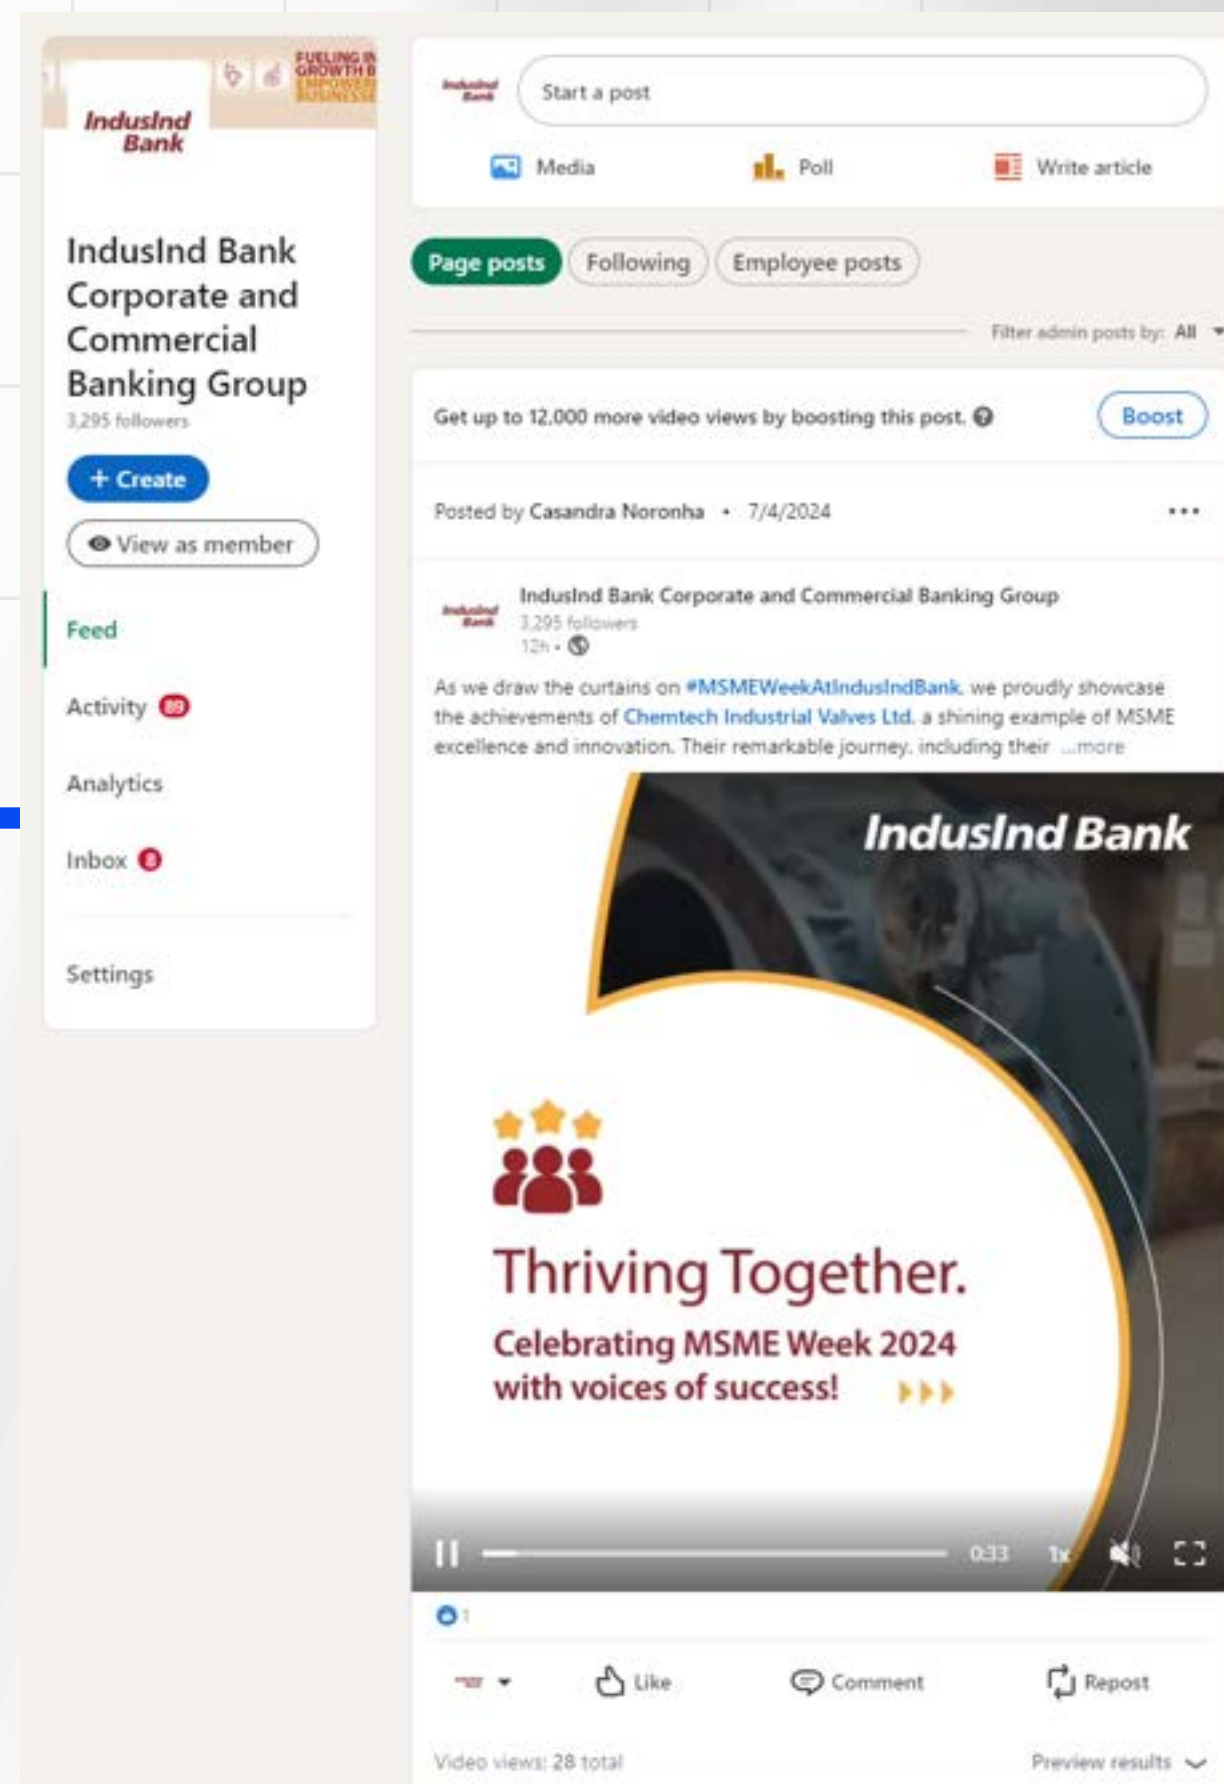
FUELING IN GROWTH B

IndusInd Bank

IndusInd Bank Corporate and Commercial Banking Group
3,295 followers

+ Create

View as member

Feed

Activity 89

Analytics

Inbox 8

Settings

Start a post

Media

Poll

Write article

Page posts

Following

Employee posts

Filter admin posts by: All

Get up to 12,000 more video views by boosting this post.

Boost

Posted by Casandra Noronha • 7/4/2024

IndusInd Bank Corporate and Commercial Banking Group
3,295 followers
12h •

As we draw the curtains on #MSMEWeekAtIndusIndBank, we proudly showcase the achievements of Chemtech Industrial Valves Ltd. a shining example of MSME excellence and innovation. Their remarkable journey, including their ...more

IndusInd Bank

Thriving Together.

Celebrating MSME Week 2024 with voices of success!

0:33

1x

1

Like

Comment

Repost

Video views: 28 total

Preview results